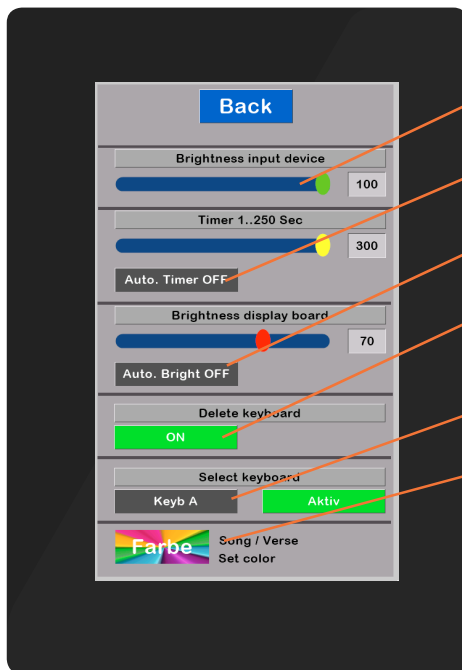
Back

Brightness input device

100

Timer 1..250 Sec

300

Auto. Timer OFF

Brightness display board

70

Auto. Bright OFF

Delete keyboard

ON

Select keyboard

Keyb A

Aktiv

Farbe

Song / Verse
Set color